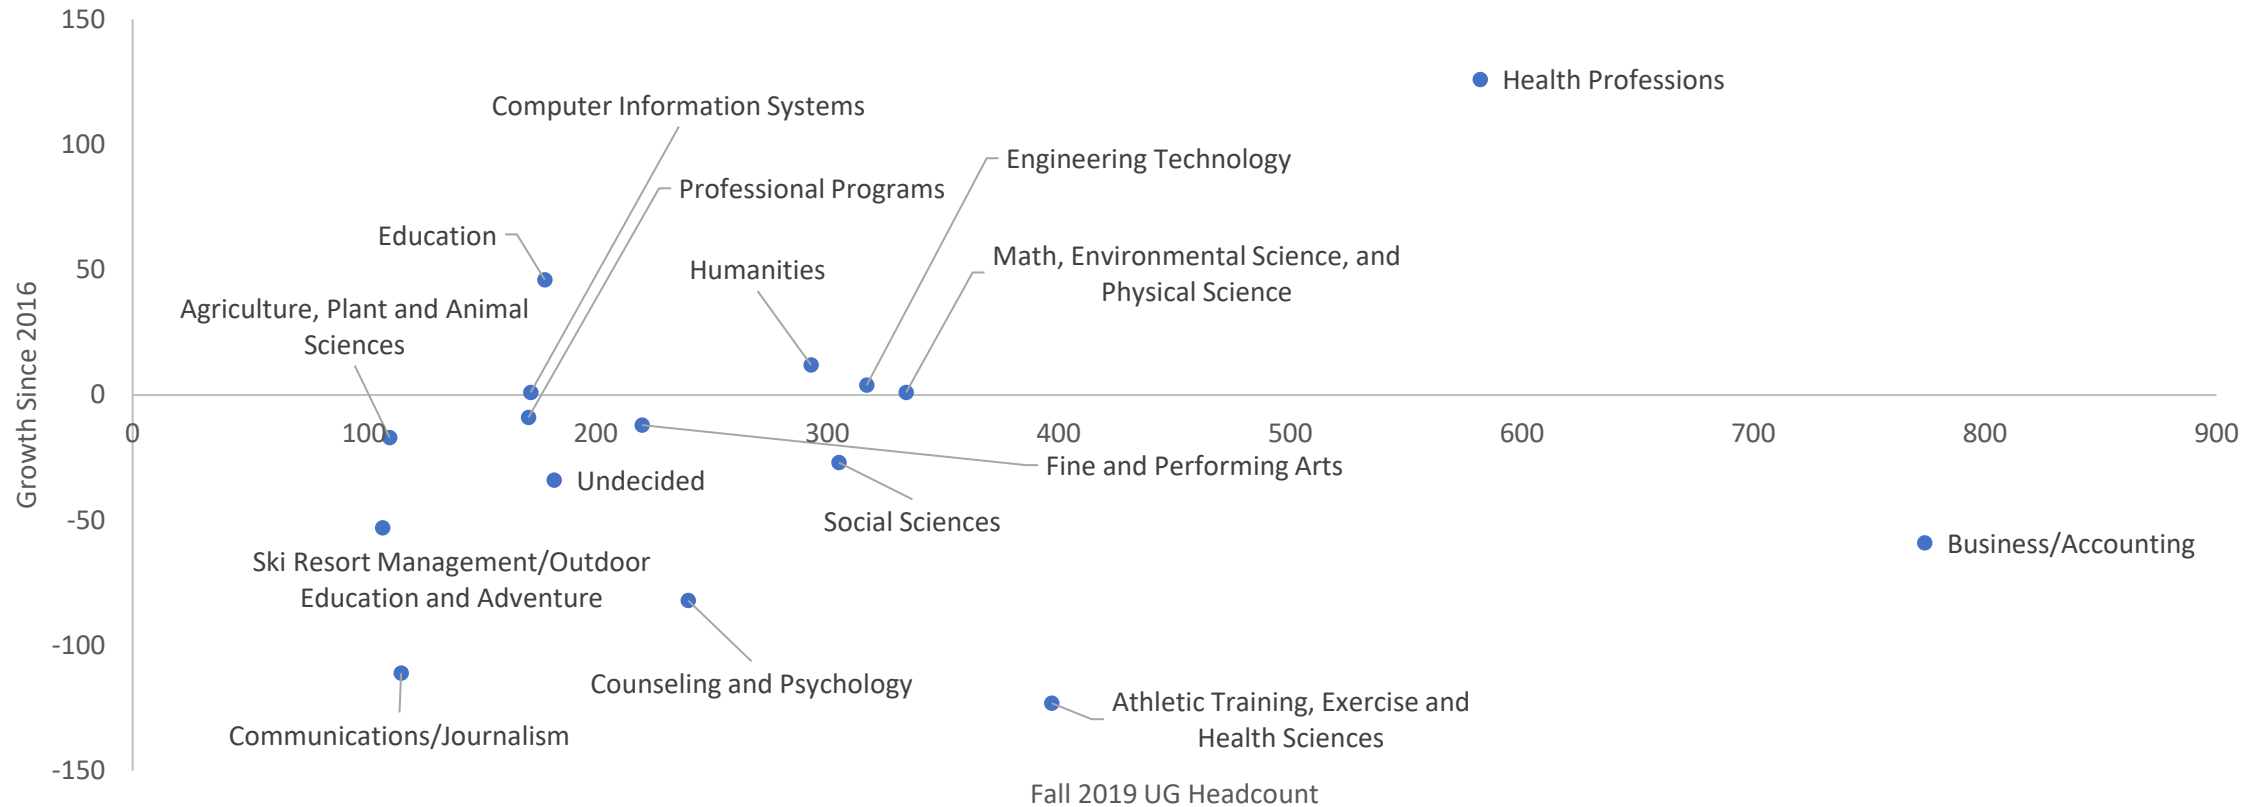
150

100

50

0

-50

-100

-150

Growth Since 2016

0
100
200
300
400
500
600
700
800
900

Fall 2019 UG Headcount

Health Professions

Computer Information Systems

Engineering Technology

Professional Programs

Education

Humanities

Math, Environmental Science, and Physical Science

Agriculture, Plant and Animal Sciences

Fine and Performing Arts

Undecided

Social Sciences

Business/Accounting

Ski Resort Management/Outdoor Education and Adventure

Counseling and Psychology

Athletic Training, Exercise and Health Sciences

Communications/Journalism